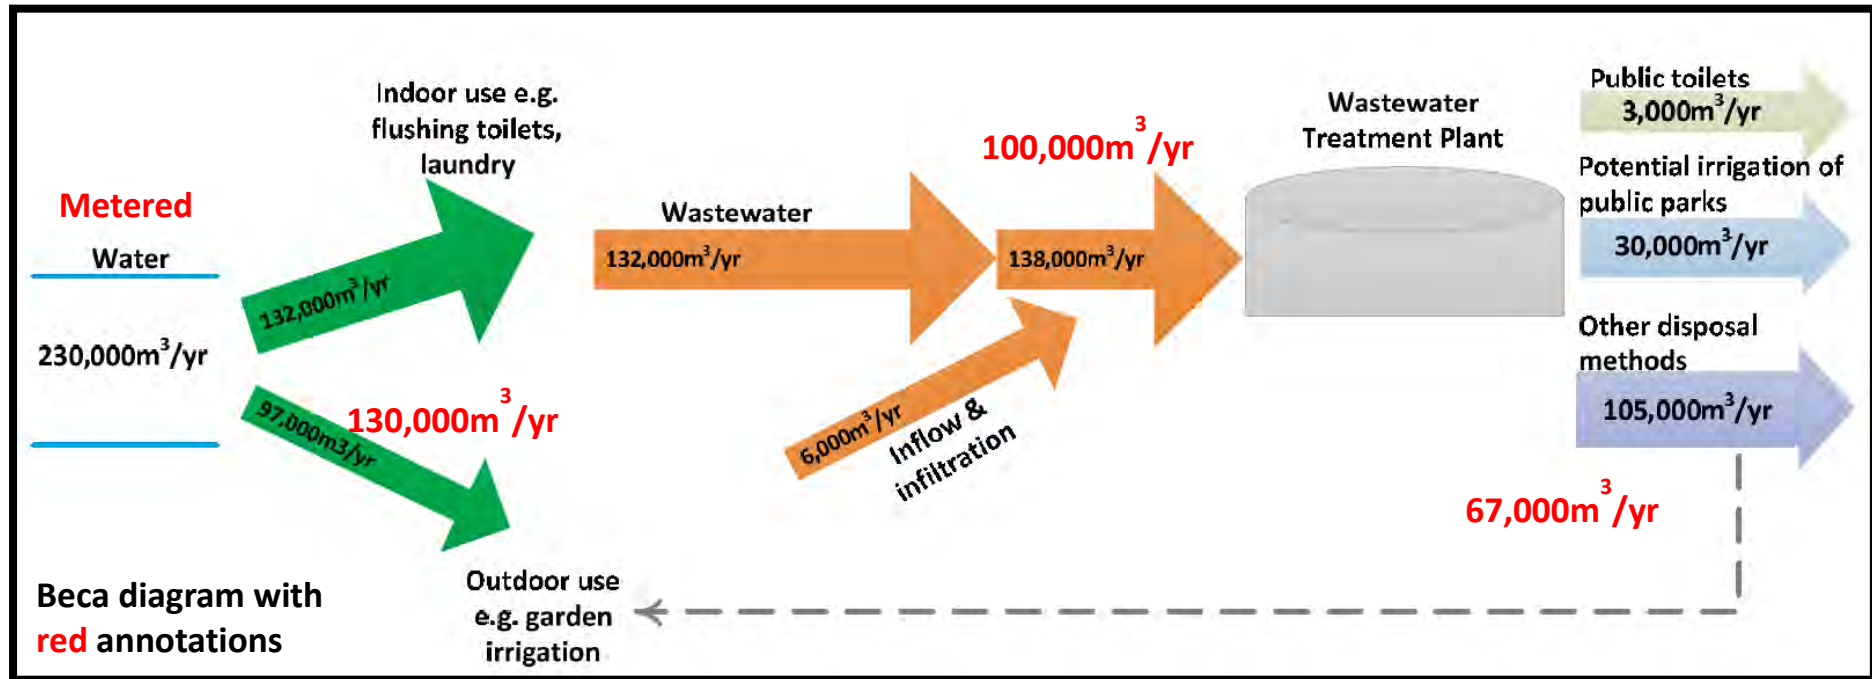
Metered

Water

230,000m$^3$/yr

132,000m$^3$/yr

97,000m3/yr

130,000m$^3$/yr

Indoor use e.g. flushing toilets, laundry

Wastewater

132,000m$^3$/yr

100,000m$^3$/yr

138,000m$^3$/yr

6,000m$^3$/yr

Inflow & infiltration

Wastewater Treatment Plant

Public toilets

3,000m$^3$/yr

Potential irrigation of public parks

30,000m$^3$/yr

Other disposal methods

105,000m$^3$/yr

67,000m$^3$/yr

Outdoor use e.g. garden irrigation

Beca diagram with red annotations